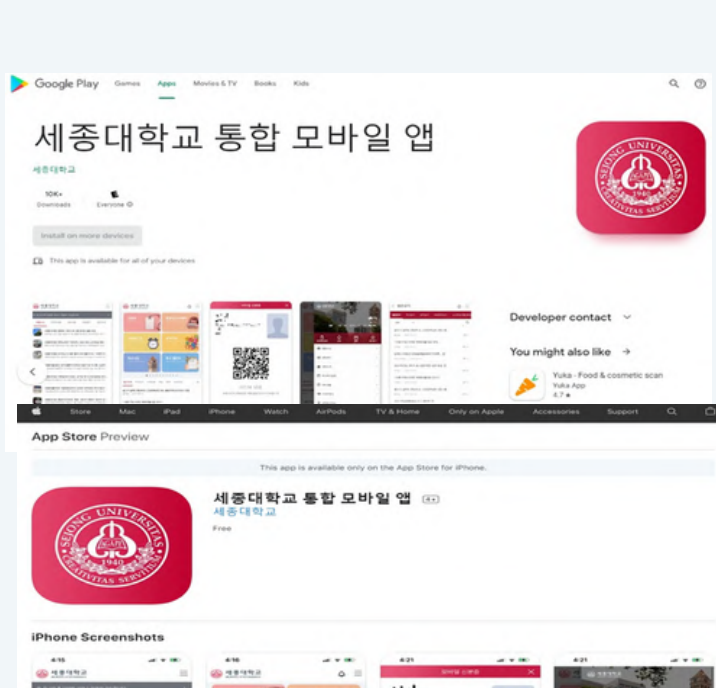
Google Play Games Apps Movies & TV Books Kids

세종대학교 통합 모바일 앱

세종대학교

10K+
Downloads

Everyone

Install on more devices

This app is available for all of your devices

Developer contact

You might also like →

Yuka - Food & cosmetic scan
Yuka App
4.7 ★

SEJONG UNIVERSITAS
1940
CREATIVITAS SERVITIUM

Store Mac iPad iPhone Watch AirPods TV & Home Only on Apple Accessories Support

App Store Preview

This app is available only on the App Store for iPhone.

세종대학교 통합 모바일 앱 4+
세종대학교
Free

iPhone Screenshots

4:15 세종대학교
4:16 세종대학교
4:21
4:21